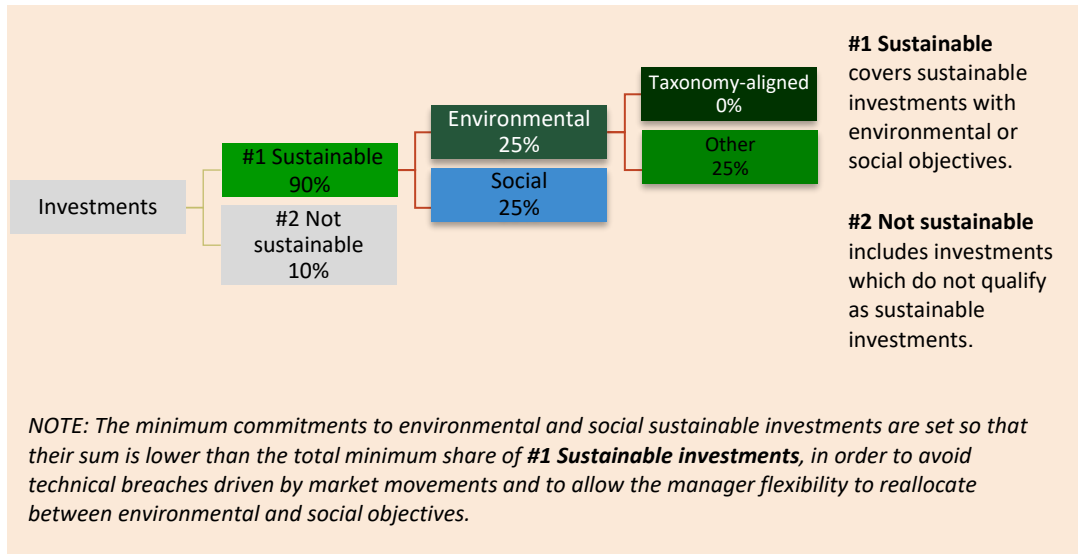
Investments

#1 Sustainable
90%

#2 Not sustainable
10%

Environmental
25%

Social
25%

Taxonomy-aligned
0%

Other
25%

**#1 Sustainable** covers sustainable investments with environmental or social objectives.

**#2 Not sustainable** includes investments which do not qualify as sustainable investments.

*NOTE: The minimum commitments to environmental and social sustainable investments are set so that their sum is lower than the total minimum share of **#1 Sustainable investments**, in order to avoid technical breaches driven by market movements and to allow the manager flexibility to reallocate between environmental and social objectives.*